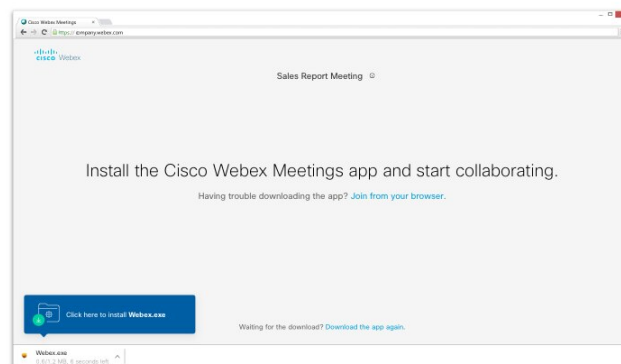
Cisco Webex Meetings ×

https://company.webex.com

cisco Webex

Sales Report Meeting

Install the Cisco Webex Meetings app and start collaborating.

Having trouble downloading the app? Join from your browser.

Click here to install Webex.exe

Waiting for the download? Download the app again.

Webex.exe
0.5/1.2 MB, 6 seconds left